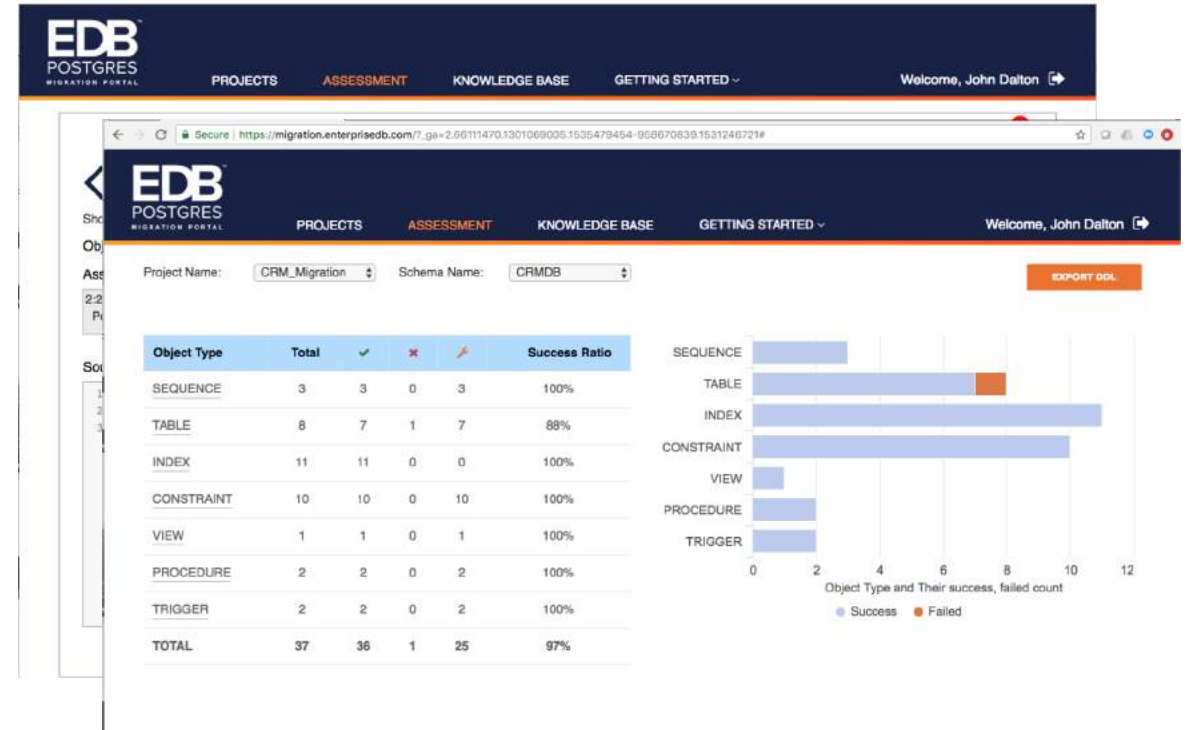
EDB
POSTGRES
MIGRATION PORTAL

PROJECTS ASSESSMENT KNOWLEDGE BASE GETTING STARTED Welcome, John Dalton

Sho
Obj
Ass
2:2
Po
Sou

Secure | https://migration.enterprisedb.com/?_ga=2.66111470.1301069005.1535479454-958670839.1531246721#

EDB
POSTGRES
MIGRATION PORTAL

PROJECTS ASSESSMENT KNOWLEDGE BASE GETTING STARTED Welcome, John Dalton

Project Name: CRM_Migration Schema Name: CRMDB

EXPORT DDL

| Object Type | Total | ✔ | ✖ | 🔧 | Success Ratio |
|---|---|---|---|---|---|
| SEQUENCE | 3 | 3 | 0 | 3 | 100% |
| TABLE | 8 | 7 | 1 | 7 | 88% |
| INDEX | 11 | 11 | 0 | 0 | 100% |
| CONSTRAINT | 10 | 10 | 0 | 10 | 100% |
| VIEW | 1 | 1 | 0 | 1 | 100% |
| PROCEDURE | 2 | 2 | 0 | 2 | 100% |
| TRIGGER | 2 | 2 | 0 | 2 | 100% |
| TOTAL | 37 | 36 | 1 | 25 | 97% |

SEQUENCE
TABLE
INDEX
CONSTRAINT
VIEW
PROCEDURE
TRIGGER
0 2 4 6 8 10 12
Object Type and Their success, failed count
Success Failed